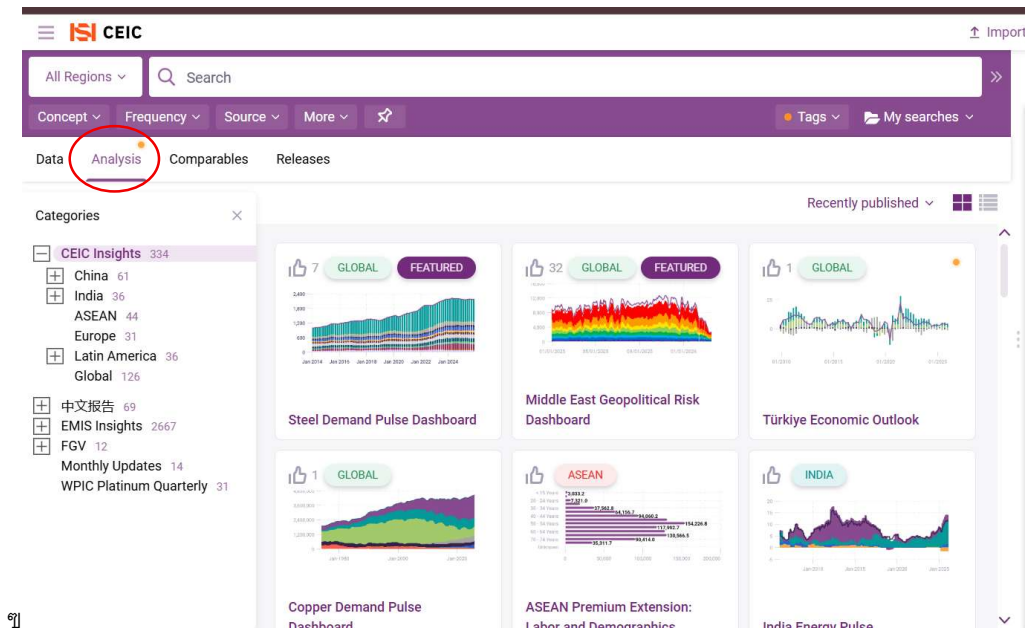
CEIC

Import

All Regions

Search

Concept Frequency Source More

Tags My searches

Data Analysis Comparables Releases

Recently published

Categories

CEIC Insights 334
China 61
India 36
ASEAN 44
Europe 31
Latin America 36
Global 126

中文报告 69
EMIS Insights 2667
FGV 12
Monthly Updates 14
WPIC Platinum Quarterly 31

7 GLOBAL FEATURED

Steel Demand Pulse Dashboard

32 GLOBAL FEATURED

Middle East Geopolitical Risk Dashboard

1 GLOBAL

Türkiye Economic Outlook

1 GLOBAL

Copper Demand Pulse Dashboard

ASEAN

ASEAN Premium Extension: Labor and Demographics

INDIA

India Energy Pulse